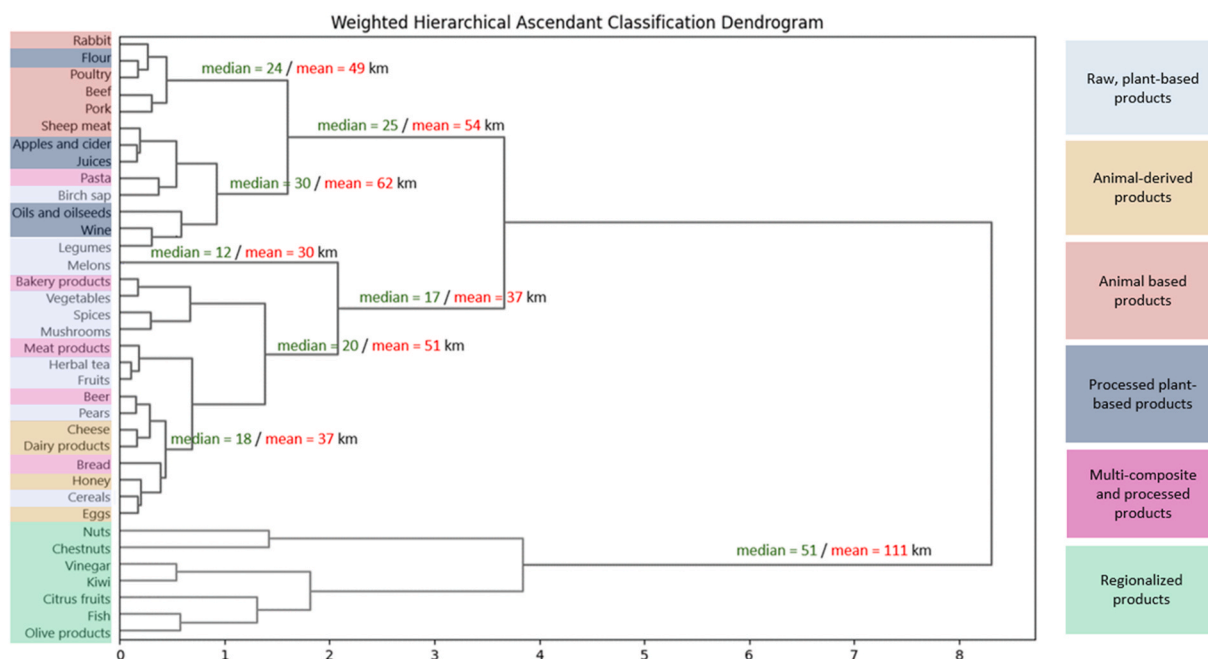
Weighted Hierarchical Ascendant Classification Dendrogram

Rabbit
Flour
Poultry
Beef
Pork
Sheep meat
Apples and cider
Juices
Pasta
Birch sap
Oils and oilseeds
Wine
Legumes
Melons
Bakery products
Vegetables
Spices
Mushrooms
Meat products
Herbal tea
Fruits
Beer
Pears
Cheese
Dairy products
Bread
Honey
Cereals
Eggs
Nuts
Chestnuts
Vinegar
Kiwi
Citrus fruits
Fish
Olive products

median = 24 / mean = 49 km
median = 25 / mean = 54 km
median = 30 / mean = 62 km
median = 12 / mean = 30 km
median = 17 / mean = 37 km
median = 20 / mean = 51 km
median = 18 / mean = 37 km
median = 51 / mean = 111 km

0 1 2 3 4 5 6 7 8

Raw, plant-based products

Animal-derived products

Animal based products

Processed plant-based products

Multi-composite and processed products

Regionalized products